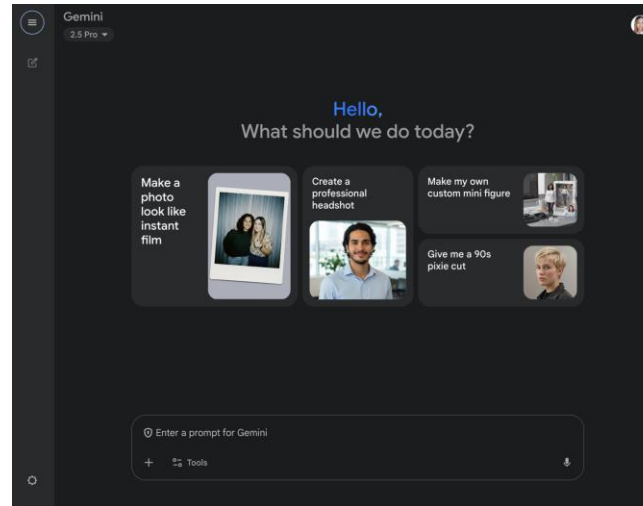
Gemini
2.5 Pro

Hello,
What should we do today?

Make a photo look like instant film

Create a professional headshot

Make my own custom mini figure

Give me a 90s pixie cut

Enter a prompt for Gemini

+ Tools